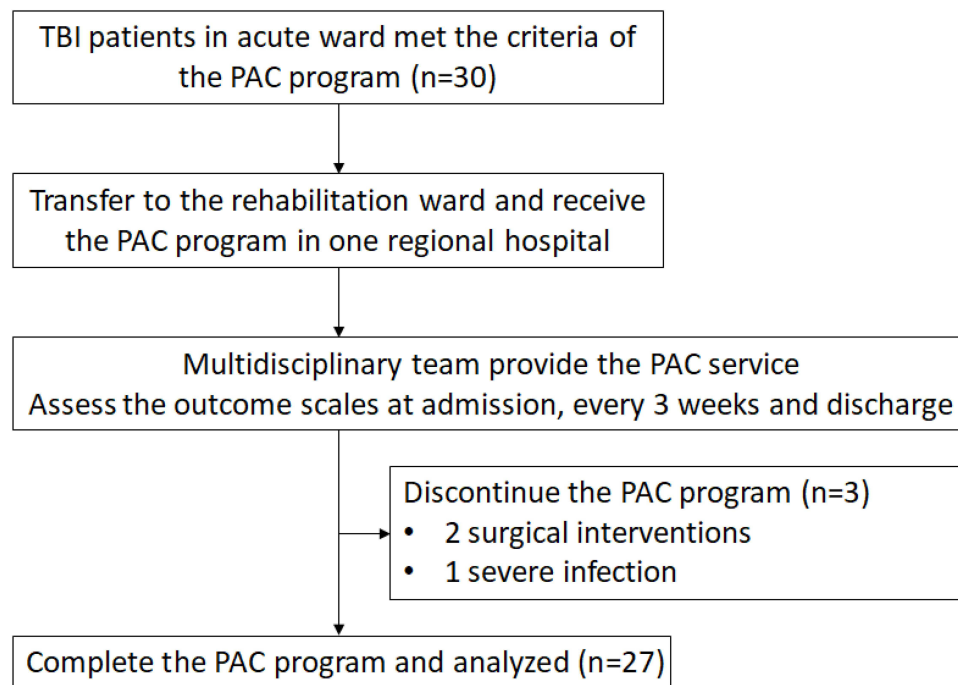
TBI patients in acute ward met the criteria of the PAC program (n=30)

Transfer to the rehabilitation ward and receive the PAC program in one regional hospital

Multidisciplinary team provide the PAC service
Assess the outcome scales at admission, every 3 weeks and discharge

Discontinue the PAC program (n=3)
• 2 surgical interventions
• 1 severe infection

Complete the PAC program and analyzed (n=27)